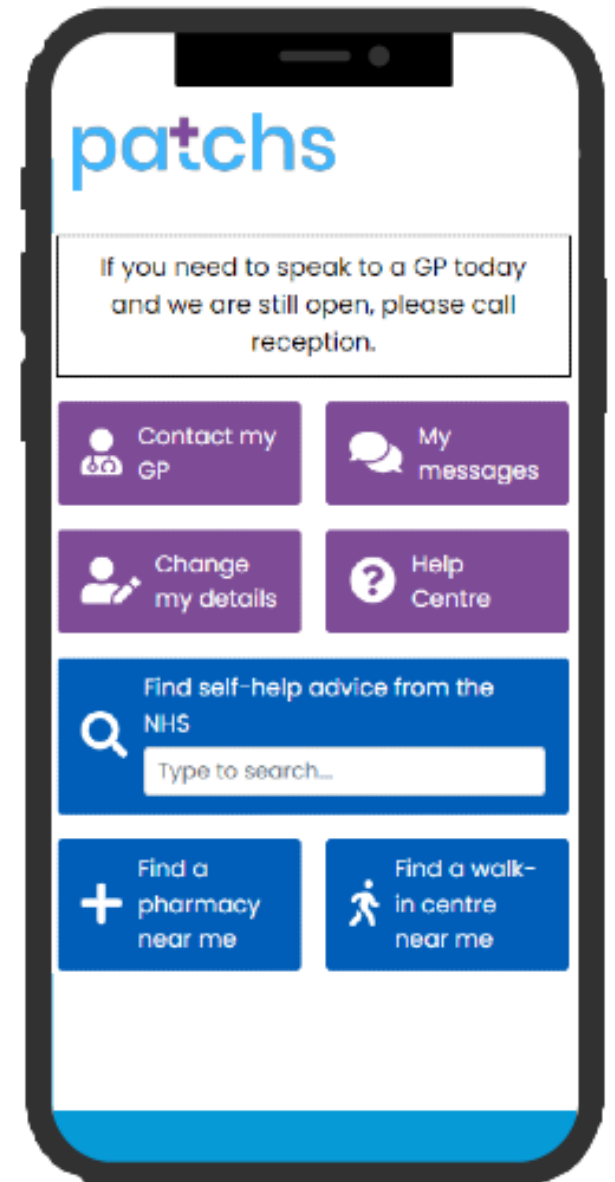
patchs

If you need to speak to a GP today and we are still open, please call reception.

Contact my GP

My messages

Change my details

Help Centre

Find self-help advice from the NHS

Type to search...

Find a pharmacy near me

Find a walk-in centre near me